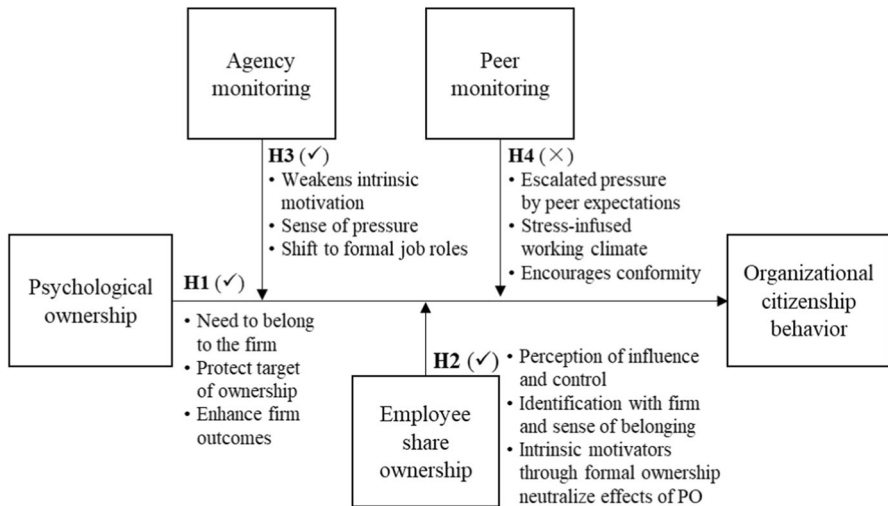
Agency monitoring

Peer monitoring

**H3** (✓)
• Weakens intrinsic motivation
• Sense of pressure
• Shift to formal job roles

**H4** (×)
• Escalated pressure by peer expectations
• Stress-infused working climate
• Encourages conformity

Psychological ownership

**H1** (✓)
• Need to belong to the firm
• Protect target of ownership
• Enhance firm outcomes

Organizational citizenship behavior

**H2** (✓)
• Perception of influence and control
• Identification with firm and sense of belonging
• Intrinsic motivators through formal ownership neutralize effects of PO

Employee share ownership